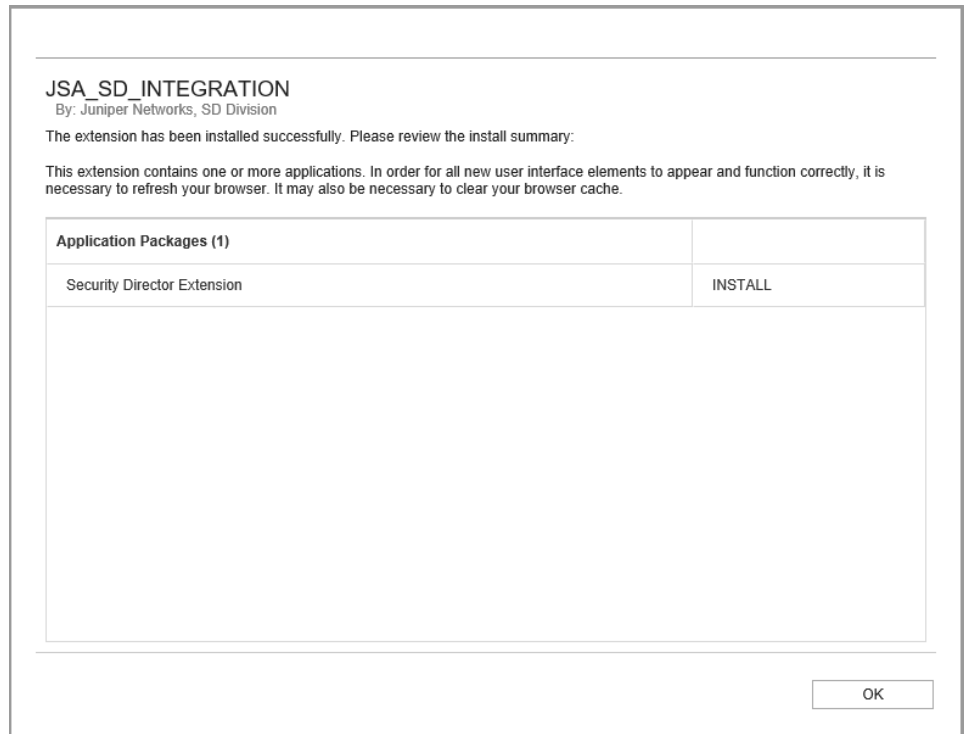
JSA_SD_INTEGRATION
By: Juniper Networks, SD Division

The extension has been installed successfully. Please review the install summary:

This extension contains one or more applications. In order for all new user interface elements to appear and function correctly, it is necessary to refresh your browser. It may also be necessary to clear your browser cache.

| Application Packages (1) | |
|---|---|
| Security Director Extension | INSTALL |

OK